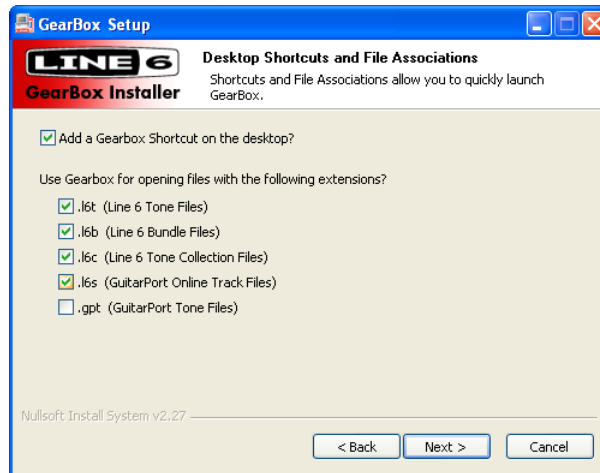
GearBox Setup

LINE 6
GearBox Installer

Desktop Shortcuts and File Associations
Shortcuts and File Associations allow you to quickly launch GearBox.

Add a Gearbox Shortcut on the desktop?

Use Gearbox for opening files with the following extensions?

.l6t (Line 6 Tone Files)
.l6b (Line 6 Bundle Files)
.l6c (Line 6 Tone Collection Files)
.l6s (GuitarPort Online Track Files)
.gpt (GuitarPort Tone Files)

Nullsoft Install System v2.27

< Back
Next >
Cancel